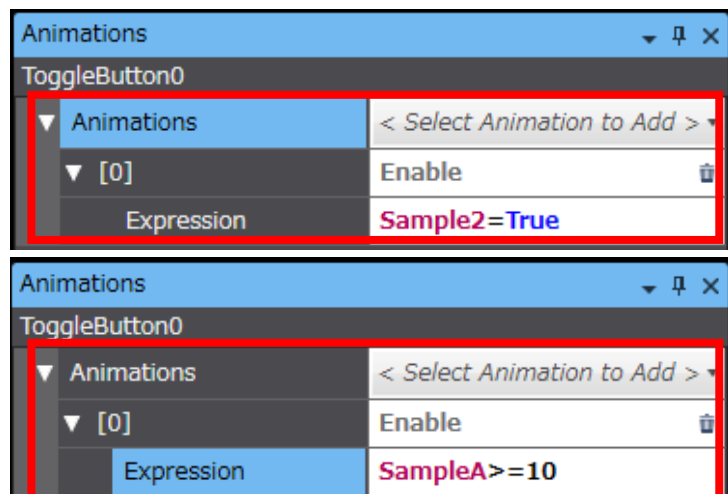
Animations

ToggleButton0

| Animations | < Select Animation to Add > |
|---|---|
| [0] | Enable |
| Expression | Sample2=True |

Animations

ToggleButton0

| Animations | < Select Animation to Add > |
|---|---|
| [0] | Enable |
| Expression | SampleA>=10 |